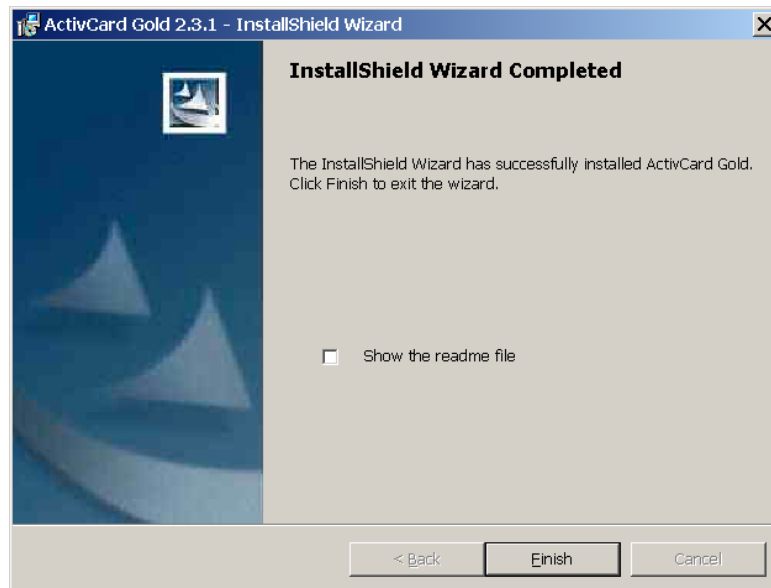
ActivCard Gold 2.3.1 - InstallShield Wizard

InstallShield Wizard Completed

The InstallShield Wizard has successfully installed ActivCard Gold. Click Finish to exit the wizard.

Show the readme file

< Back

Finish

Cancel